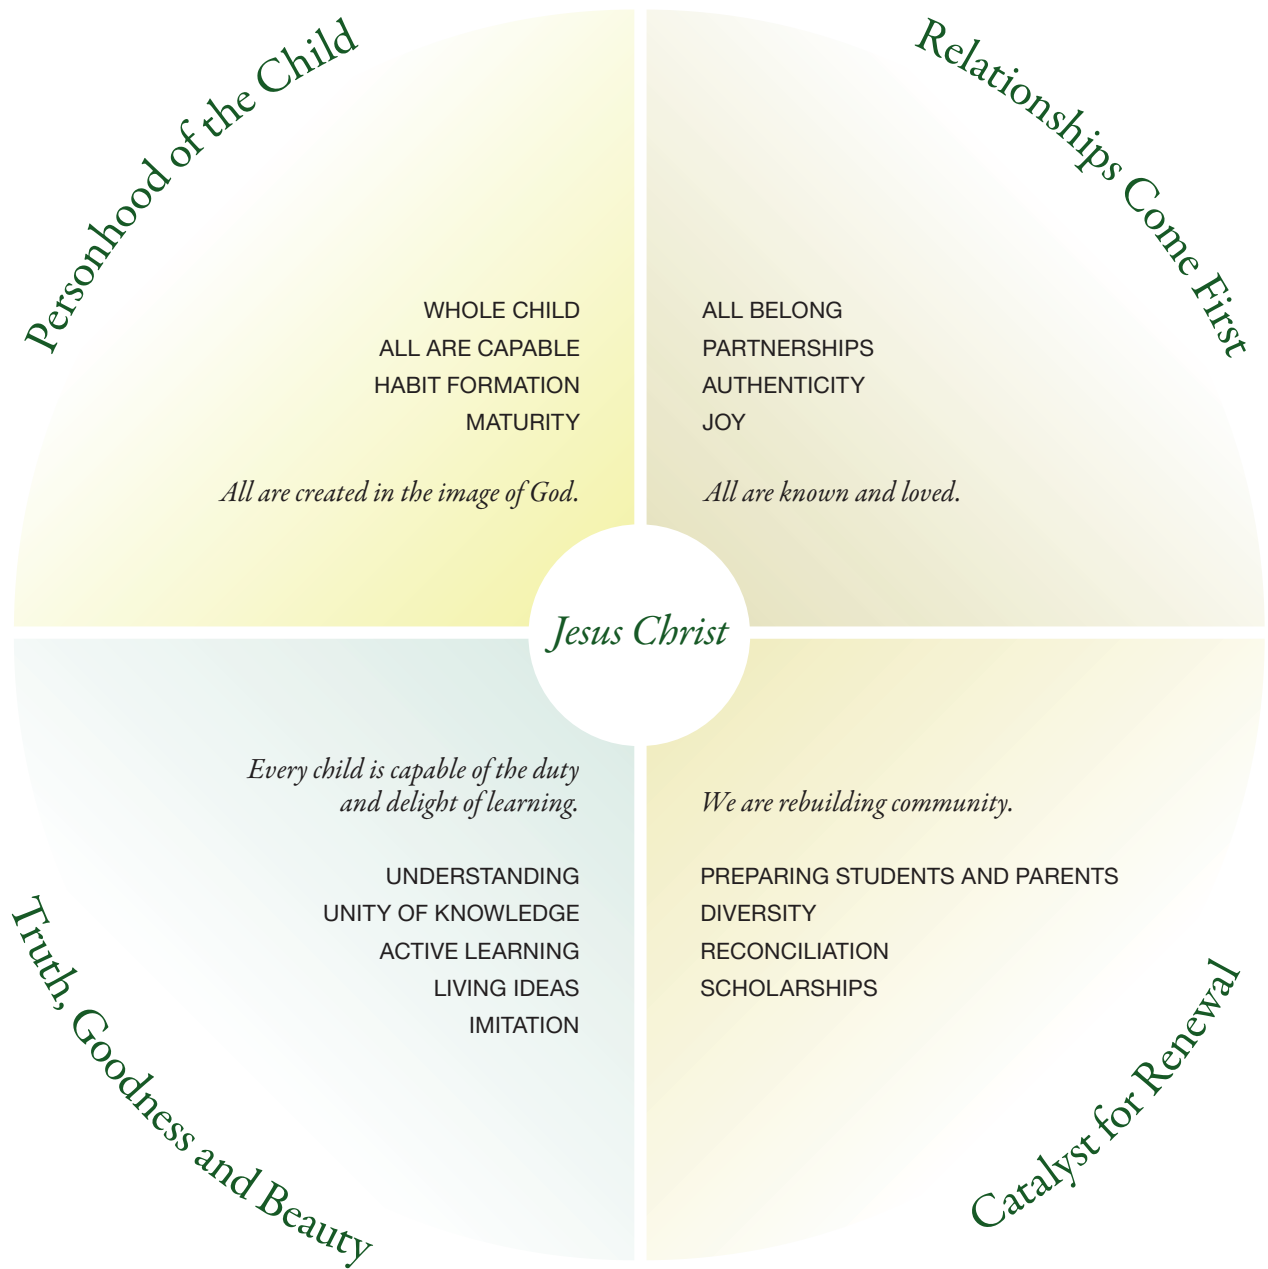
Personhood of the Child

WHOLE CHILD
ALL ARE CAPABLE
HABIT FORMATION
MATURITY

All are created in the image of God.

Relationships Come First

ALL BELONG
PARTNERSHIPS
AUTHENTICITY
JOY

All are known and loved.

Jesus Christ

Every child is capable of the duty and delight of learning.

UNDERSTANDING
UNITY OF KNOWLEDGE
ACTIVE LEARNING
LIVING IDEAS
IMITATION

Truth, Goodness and Beauty

We are rebuilding community.

PREPARING STUDENTS AND PARENTS
DIVERSITY
RECONCILIATION
SCHOLARSHIPS

Catalyst for Renewal